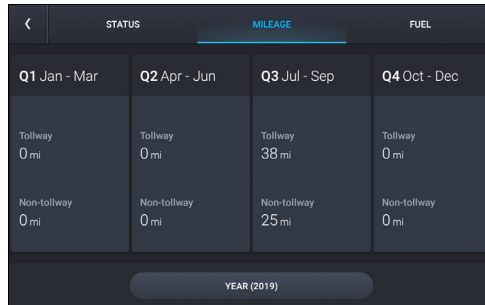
<

STATUS

MILEAGE

FUEL

**Q1** Jan - Mar

Tollway
0 mi

Non-tollway
0 mi

**Q2** Apr - Jun

Tollway
0 mi

Non-tollway
0 mi

**Q3** Jul - Sep

Tollway
38 mi

Non-tollway
25 mi

**Q4** Oct - Dec

Tollway
0 mi

Non-tollway
0 mi

YEAR (2019)